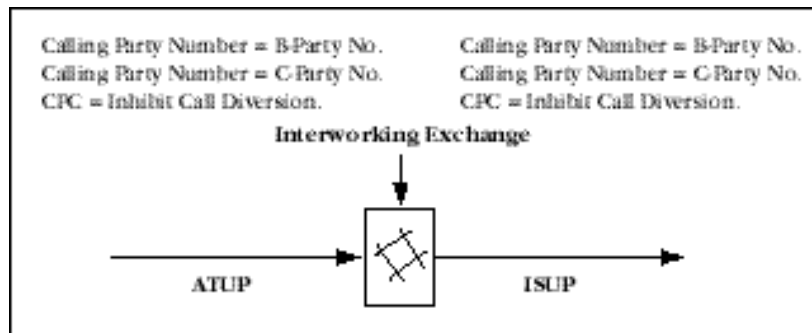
Calling Party Number = B-Party No.
Calling Party Number = C-Party No.
CPC = Inhibit Call Diversion.

Calling Party Number = B-Party No.
Calling Party Number = C-Party No.
CPC = Inhibit Call Diversion.

Interworking Exchange

ATUP

ISUP